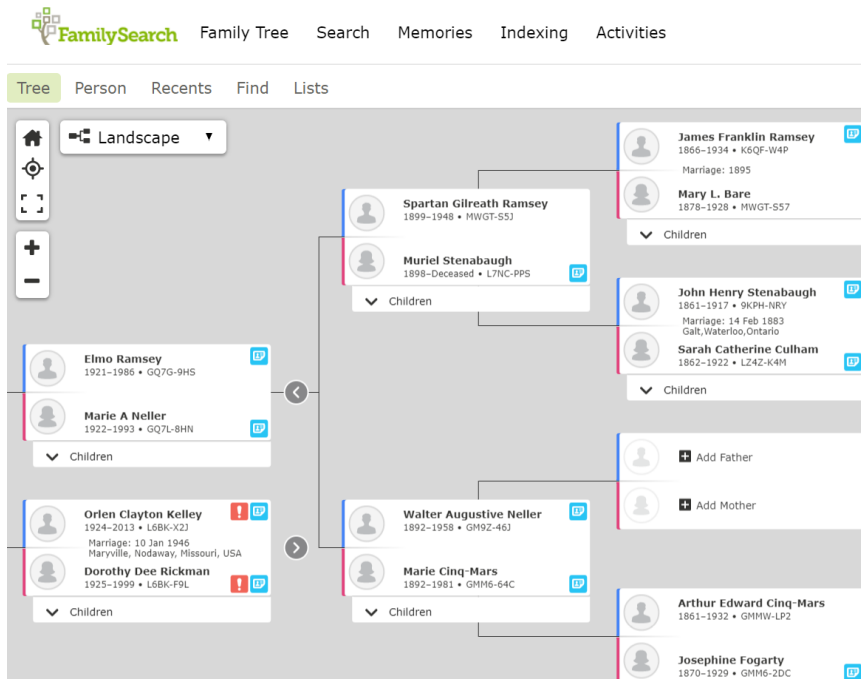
FamilySearch Family Tree Search Memories Indexing Activities

Tree Person Recents Find Lists

Landscape

James Franklin Ramsey
1866–1934 • K6QF-W4P
Marriage: 1895
Mary L. Bare
1878–1928 • MWGT-S57
Children

Spartan Gilreath Ramsey
1899–1948 • MWGT-S5J
Muriel Stenabaugh
1898–Deceased • L7NC-PPS
Children

John Henry Stenabaugh
1861–1917 • 9KPH-NRY
Marriage: 14 Feb 1883
Galt,Waterloo,Ontario
Sarah Catherine Culham
1862–1922 • LZ4Z-K4M
Children

Elmo Ramsey
1921–1986 • GQ7G-9HS
Marie A Neller
1922–1993 • GQ7L-8HN
Children

Add Father
Add Mother

Orlen Clayton Kelley
1924–2013 • L6BK-X2J
Marriage: 10 Jan 1946
Maryville, Nodaway, Missouri, USA
Dorothy Dee Rickman
1925–1999 • L6BK-F9L
Children

Walter Augustive Neller
1892–1958 • GM9Z-46J
Marie Cinq-Mars
1892–1981 • GMM6-64C
Children

Arthur Edward Cinq-Mars
1861–1932 • GMMW-LP2
Josephine Fogarty
1870–1929 • GMM6-2DC